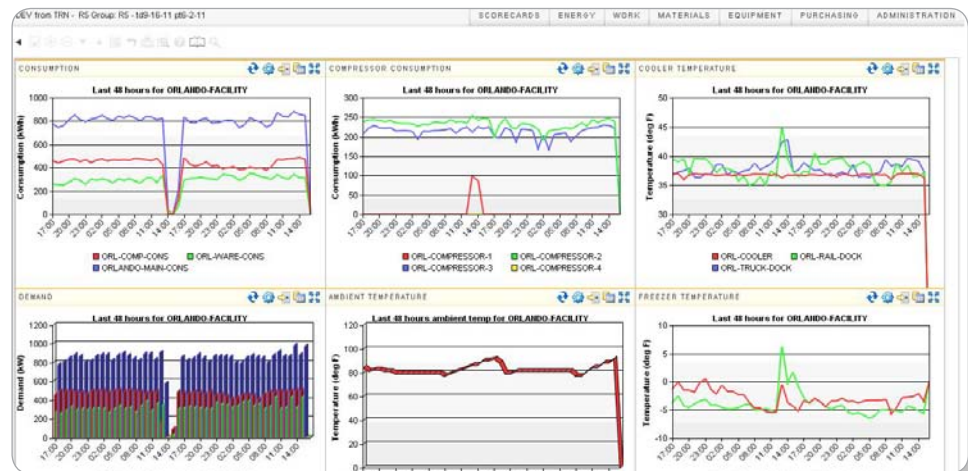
DEV from TRN - RS Group: RS - 1d9-16-11 pt6-2-11

SCORECARDS | ENERGY | WORK | MATERIALS | EQUIPMENT | PURCHASING | ADMINISTRATION

CONSUMPTION

Last 48 hours for ORLANDO-FACILITY

Consumption (kWh)

1000
800
600
400
200
0

17:00 20:00 23:00 02:00 05:00 08:00 11:00 14:00 17:00 20:00 23:00 02:00 05:00 08:00 11:00 14:00

ORL-COMP-CONS
ORL-WARE-CONS
ORLANDO-MAIN-CONS

COMPRESSOR CONSUMPTION

Last 48 hours for ORLANDO-FACILITY

Consumption (kWh)

300
250
200
150
100
50
0

17:00 20:00 23:00 02:00 05:00 08:00 11:00 14:00 17:00 20:00 23:00 02:00 05:00 08:00 11:00 14:00

ORL-COMPRESSOR-1
ORL-COMPRESSOR-2
ORL-COMPRESSOR-3
ORL-COMPRESSOR-4

COOLER TEMPERATURE

Last 48 hours for ORLANDO-FACILITY

Temperature (deg F)

50
45
40
35
30

17:00 20:00 23:00 02:00 05:00 08:00 11:00 14:00 17:00 20:00 23:00 02:00 05:00 08:00 11:00 14:00

ORL-COOLER
ORL-RAIL-DOCK
ORL-TRUCK-DOCK

DEMAND

Last 48 hours for ORLANDO-FACILITY

Demand (kW)

1200
1000
800
600
400
200
0

17:00 20:00 23:00 02:00 05:00 08:00 11:00 14:00 17:00 20:00 23:00 02:00 05:00 08:00 11:00 14:00

AMBIENT TEMPERATURE

Last 48 hours ambient temp for ORLANDO-FACILITY

Temperature (deg F)

120
100
80
60
40
20
0

FREEZER TEMPERATURE

Last 48 hours for ORLANDO-FACILITY

Temperature (deg F)

10
5
0
-5
-10

17:00 20:00 23:00 02:00 05:00 08:00 11:00 14:00 17:00 20:00 23:00 02:00 05:00 08:00 11:00 14:00